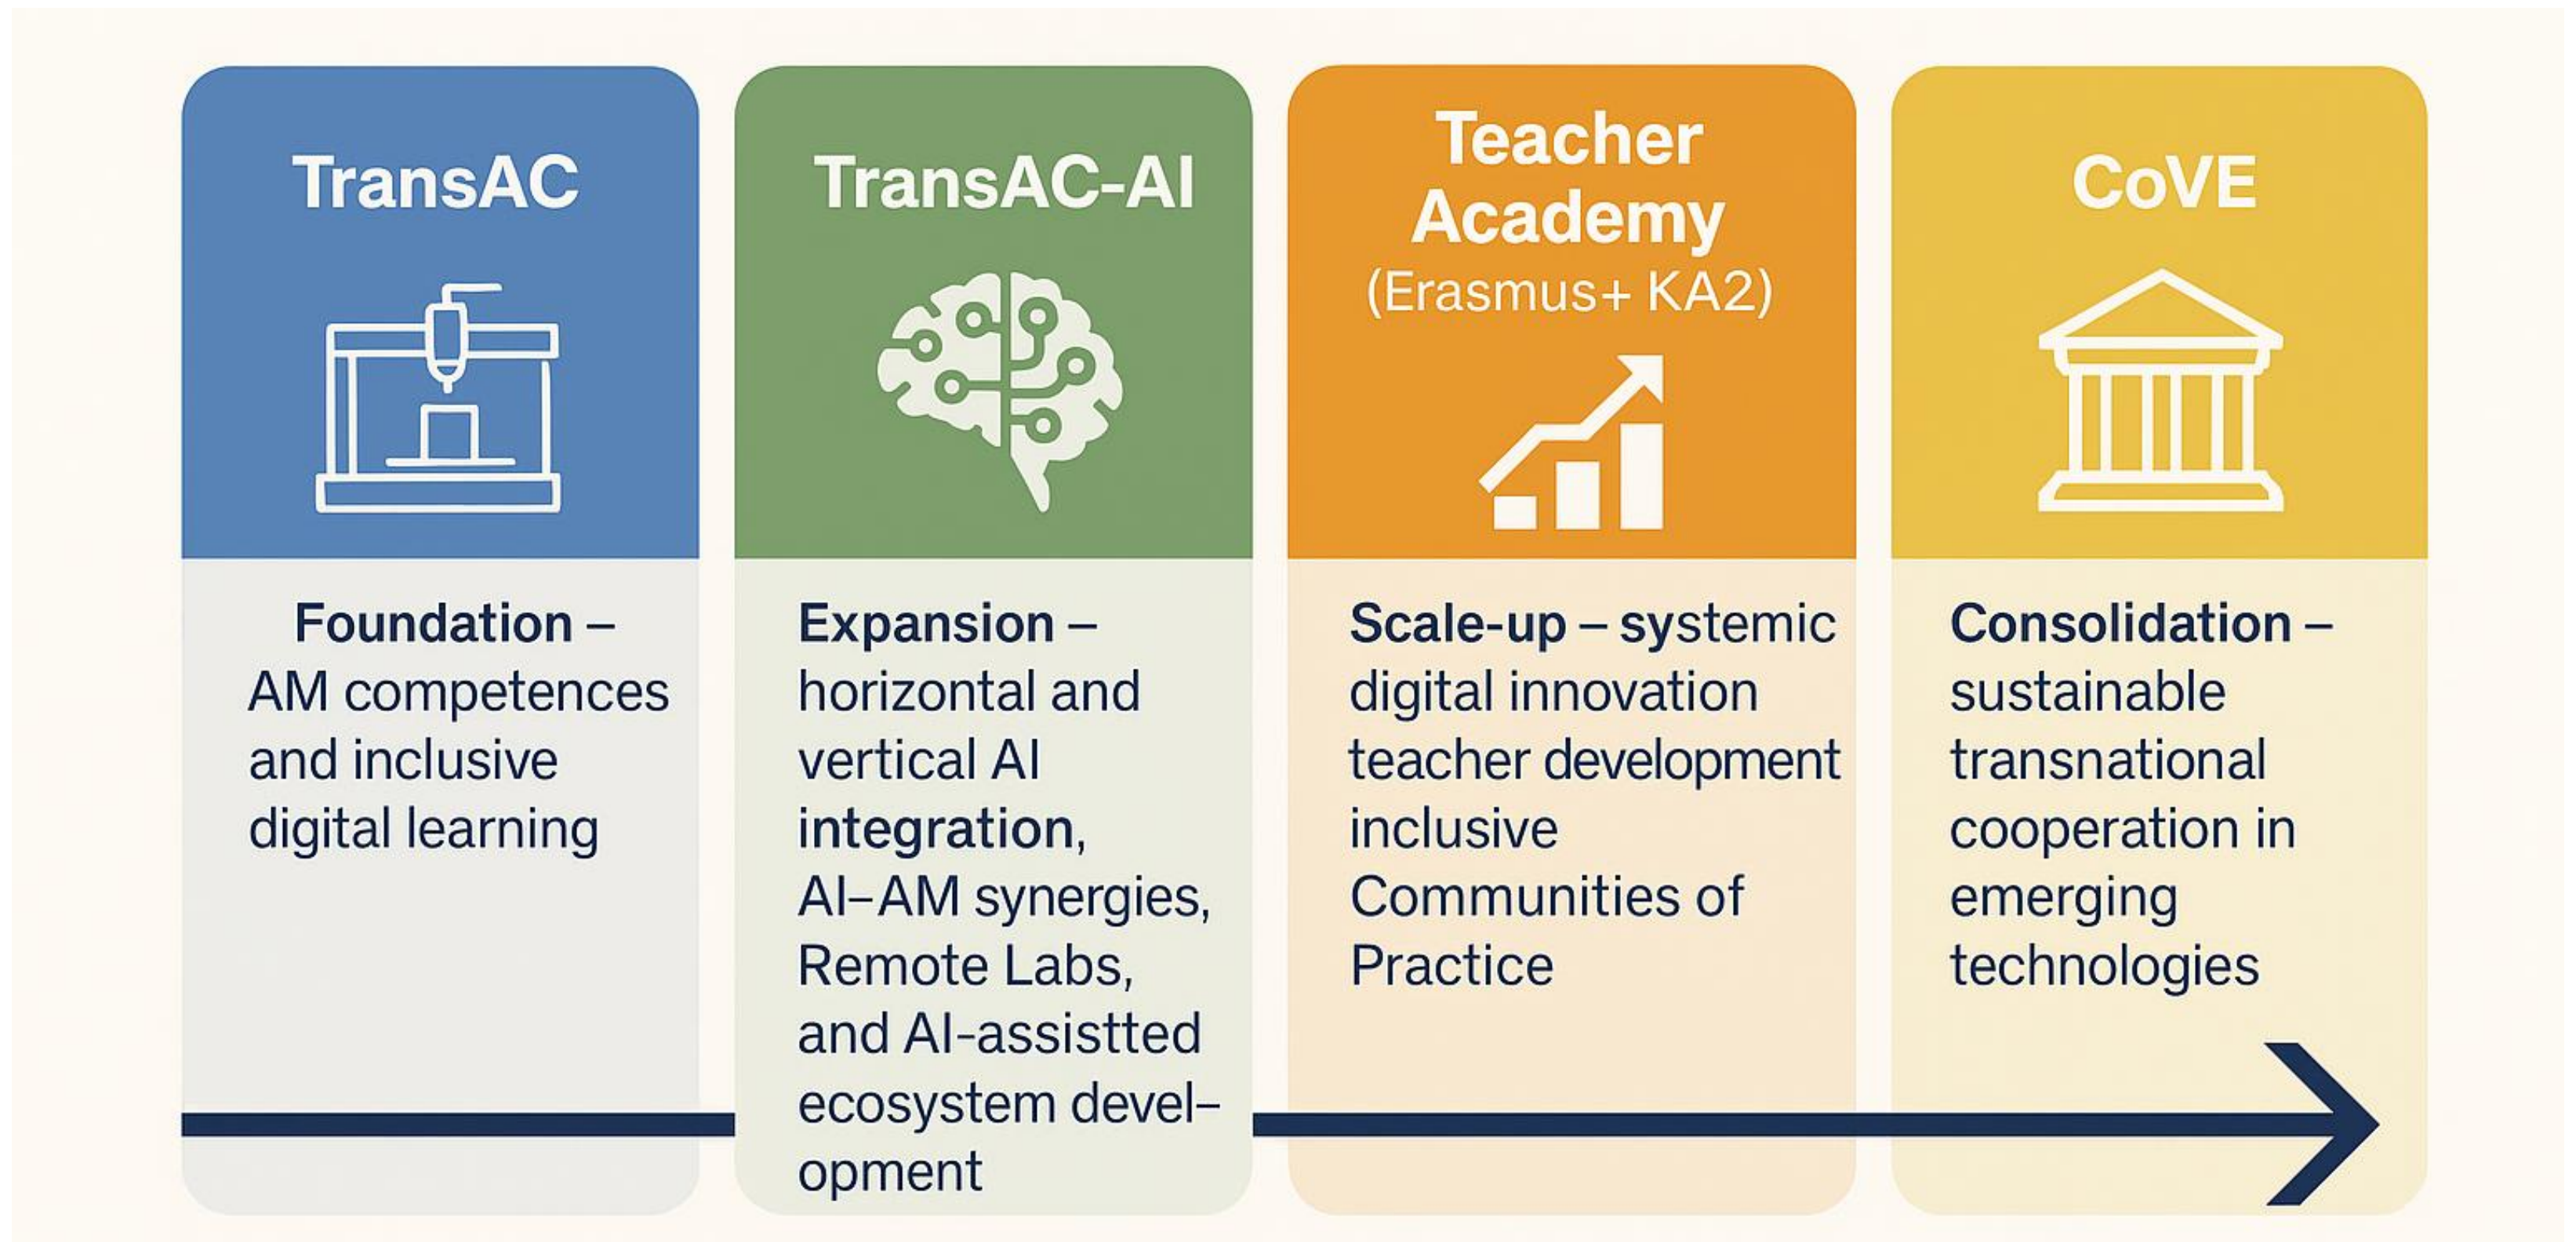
TransAC

Foundation – AM competences and inclusive digital learning

TransAC-AI

Expansion – horizontal and vertical AI integration, AI–AM synergies, Remote Labs, and AI-assistted ecosystem development

Teacher Academy (Erasmus+ KA2)

Scale-up – systemic digital innovation teacher development inclusive Communities of Practice

CoVE

Consolidation – sustainable transnational cooperation in emerging technologies